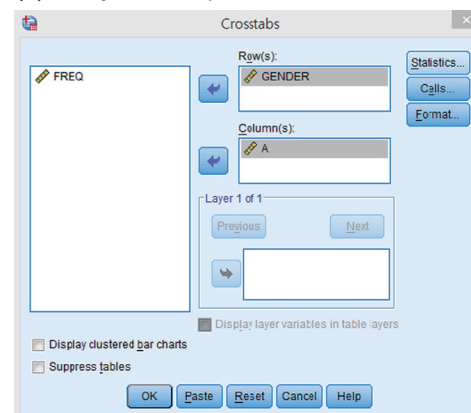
Crosstabs

FREQ

Row(s):
GENDER

Column(s):
A

Layer 1 of 1

Previous

Next

Statistics...

Cells...

Format...

Display layer variables in table layers

Display clustered bar charts

Suppress tables

OK

Paste

Reset

Cancel

Help